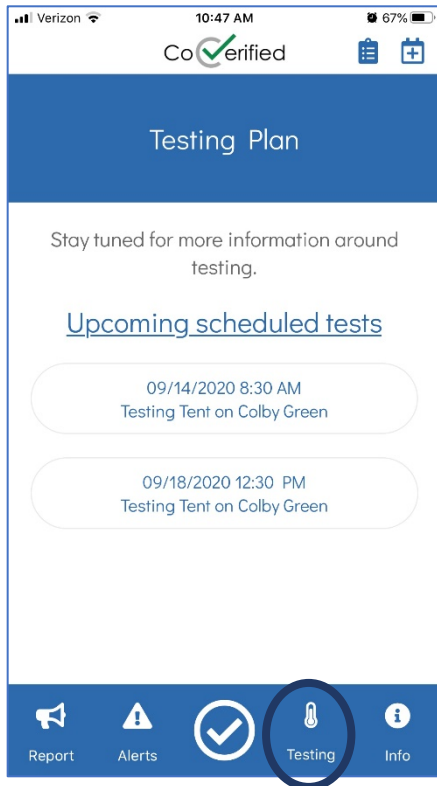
Verizon 10:47 AM 67%

CoVerified

Testing Plan

Stay tuned for more information around testing.

Upcoming scheduled tests

09/14/2020 8:30 AM
Testing Tent on Colby Green

09/18/2020 12:30 PM
Testing Tent on Colby Green

Report Alerts Testing Info